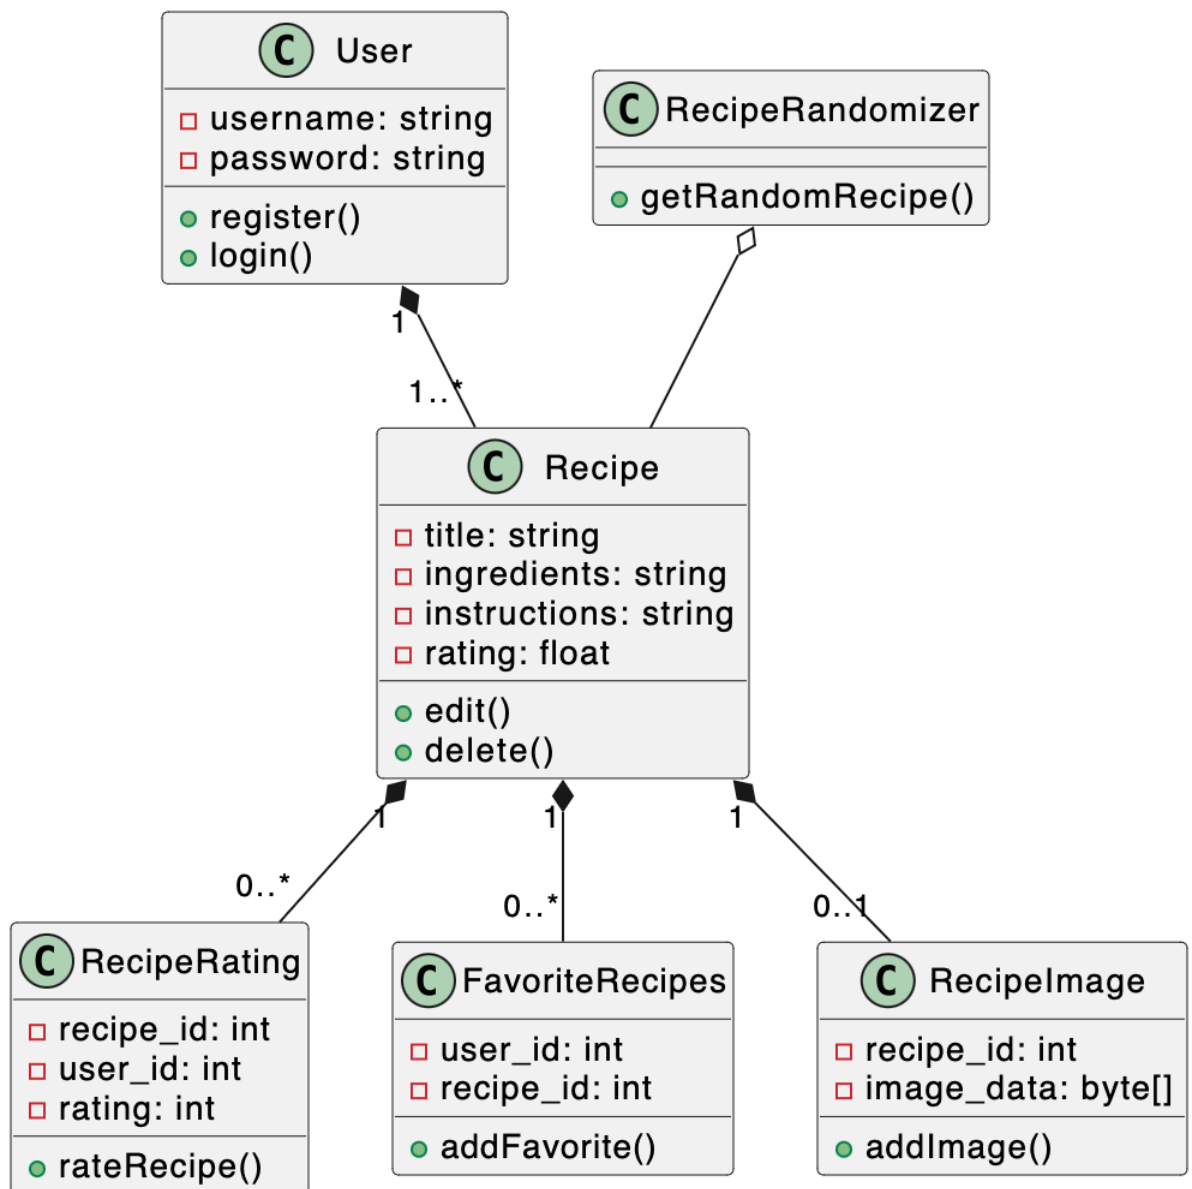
C User
username: string
password: string
register()
login()

C RecipeRandomizer
getRandomRecipe()

1
1..*

C Recipe
title: string
ingredients: string
instructions: string
rating: float
edit()
delete()

1
0..*
1
0..*
1
0..1

C RecipeRating
recipe_id: int
user_id: int
rating: int
rateRecipe()

C FavoriteRecipes
user_id: int
recipe_id: int
addFavorite()

C RecipeImage
recipe_id: int
image_data: byte[]
addImage()